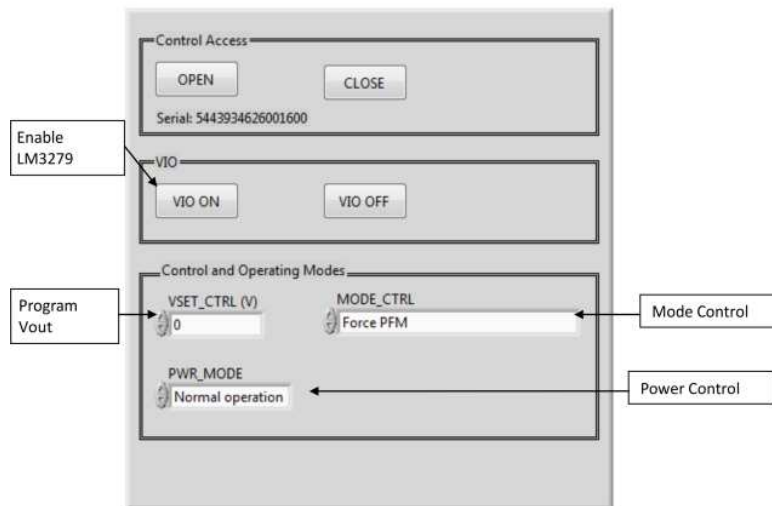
Control Access

OPEN

CLOSE

Serial: 5443934626001600

Enable LM3279

VIO

VIO ON

VIO OFF

Control and Operating Modes

Program Vout

VSET_CTRL (V)

0

MODE_CTRL

Force PFM

Mode Control

PWR_MODE

Normal operation

Power Control